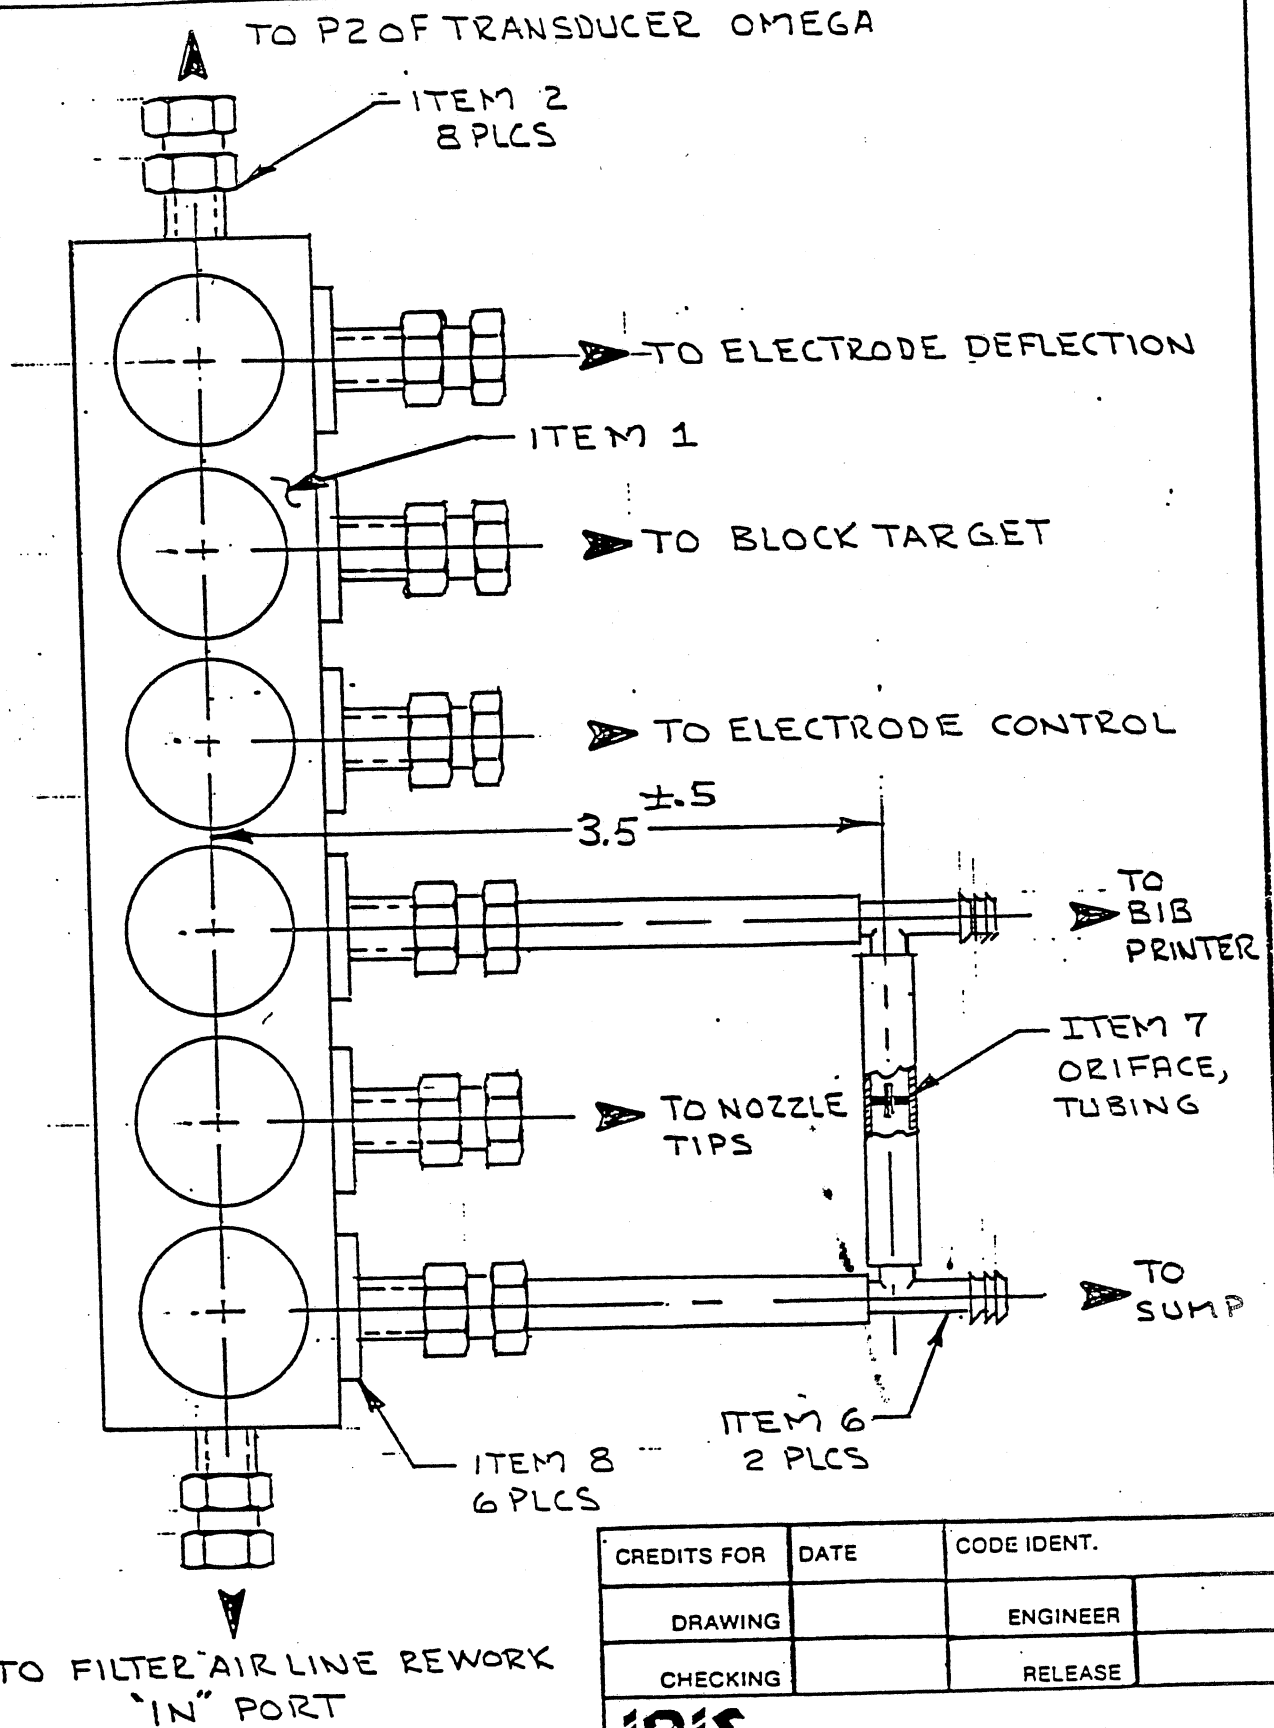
TO P2 OF TRANSDUCER OMEGA

ITEM 2
8 PLCS

TO ELECTRODE DEFLECTION

ITEM 1

TO BLOCK TARGET

TO ELECTRODE CONTROL

$3.5^{\pm.5}$

TO BIB PRINTER

ITEM 7
ORIFACE,
TUBING

TO NOZZLE TIPS

TO SUMP

ITEM 6
2 PLCS

ITEM 8
6 PLCS

TO FILTER AIR LINE REWORK "IN" PORT

| CREDITS FOR | DATE | CODE IDENT. | |
|---|---|---|---|
| DRAWING | | ENGINEER | |
| CHECKING | | RELEASE | |

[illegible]